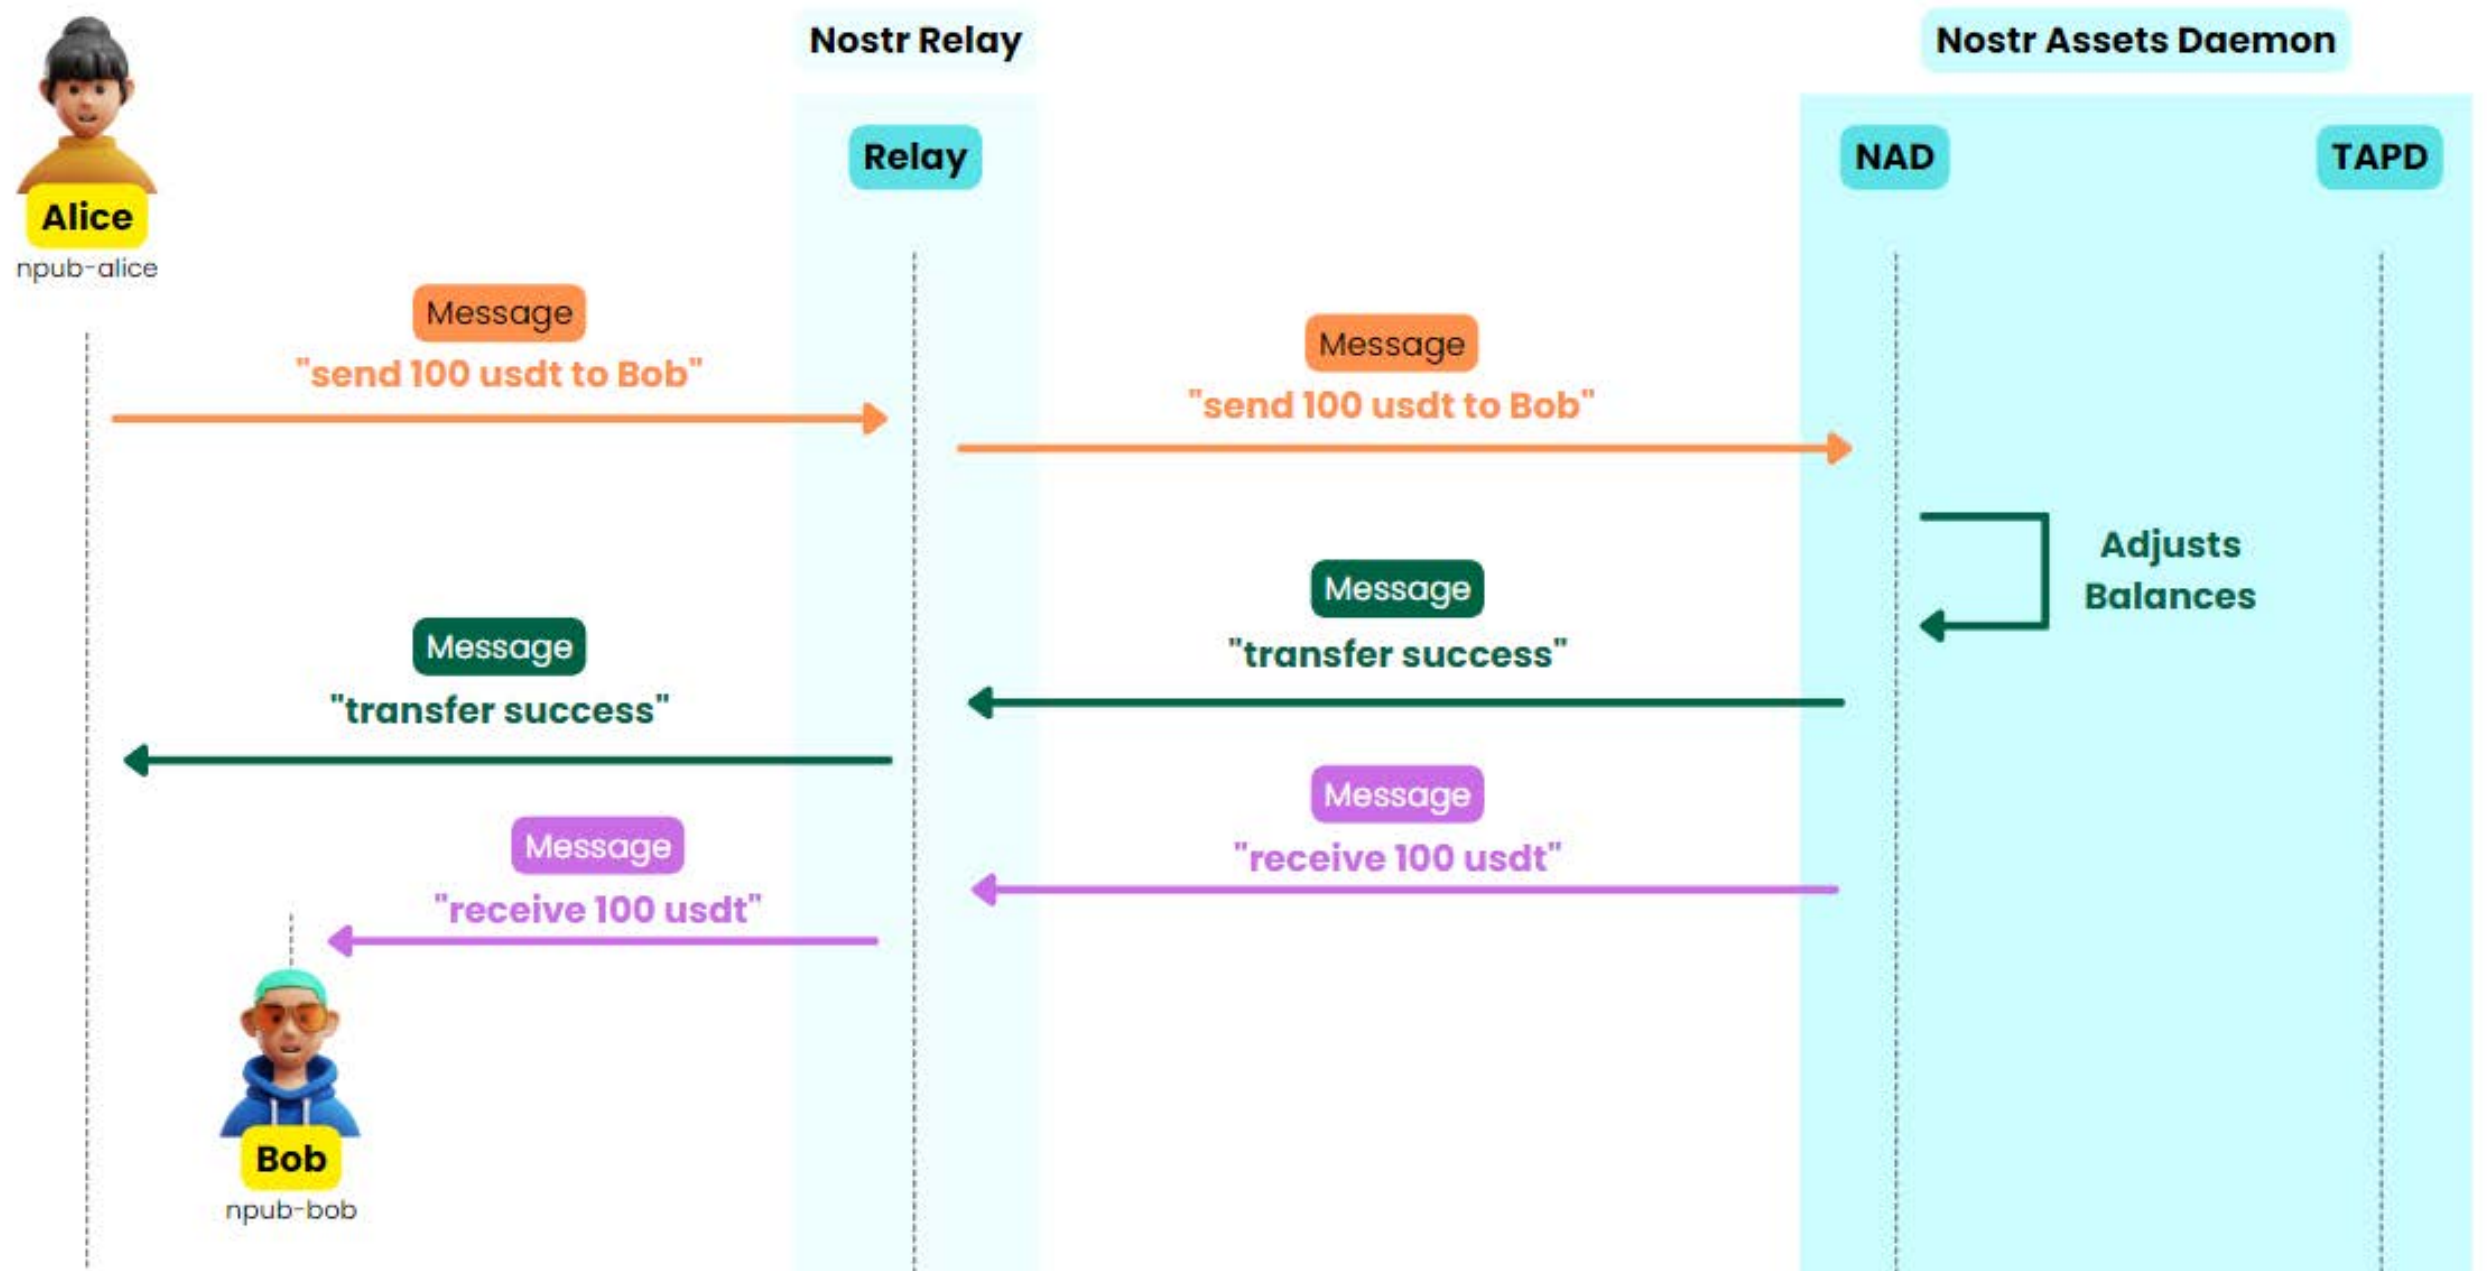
Nostr Relay

Nostr Assets Daemon

Alice
npub-alice

Relay

NAD

TAPD

Message
"send 100 usdt to Bob"

Message
"send 100 usdt to Bob"

Adjusts Balances

Message
"transfer success"

Message
"transfer success"

Message
"receive 100 usdt"

Message
"receive 100 usdt"

Bob
npub-bob